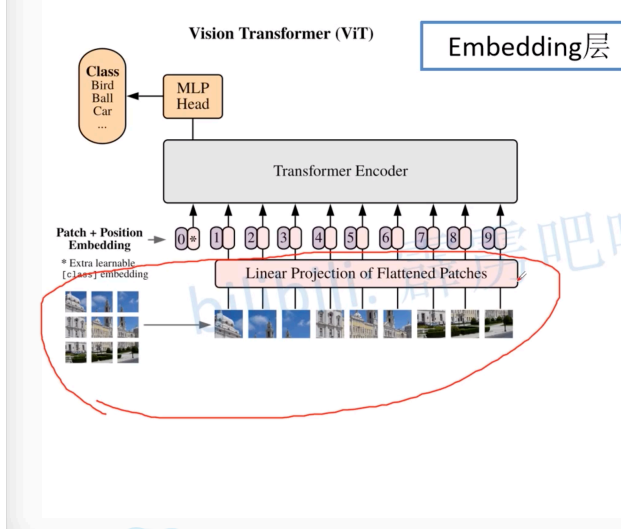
Vision Transformer (ViT)

Embedding层

Class
Bird
Ball
Car
...

MLP
Head

Transformer Encoder

Patch + Position
Embedding

* Extra learnable
[class] embedding

0 * 1 2 3 4 5 6 7 8 9

Linear Projection of Flattened Patches

bilibili: 霹雳吧啦